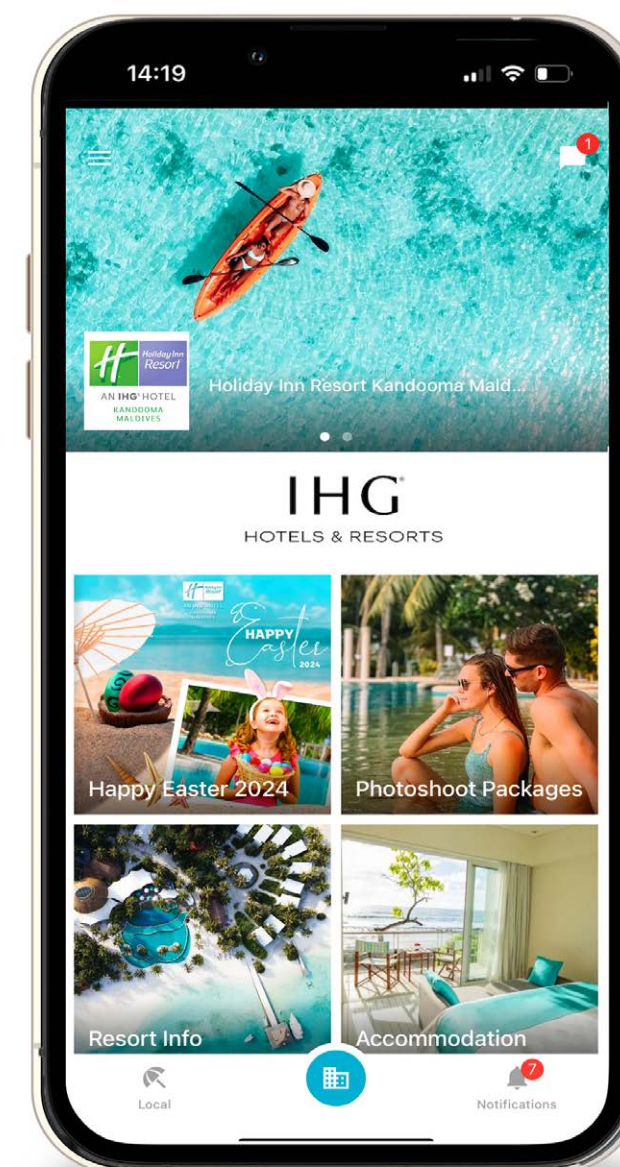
14:19

1

Holiday Inn Resort
AN IHG HOTEL
KANDOOMA MALDIVES

Holiday Inn Resort Kandooma Mald...

IHG
HOTELS & RESORTS

HAPPY Easter 2024

Happy Easter 2024

Photoshoot Packages

Resort Info

Accommodation

Local

7
Notifications